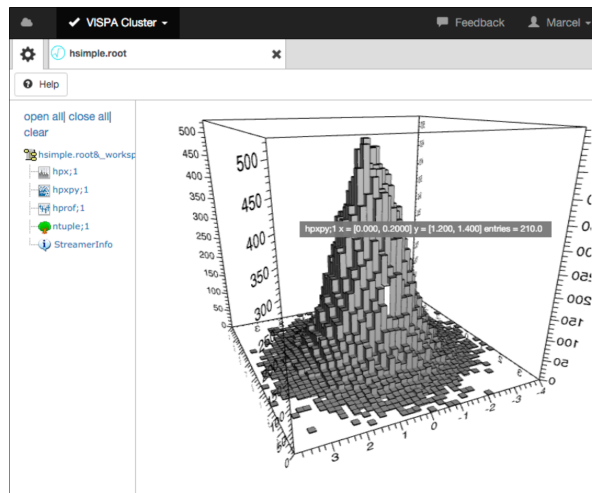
VISPA Cluster
Feedback
Marcel
hsimple.root
Help
open all| close all| clear
hsimple.root&_worksp
hpx;1
hpxpy;1
hprof;1
ntuple;1
StreamerInfo

500
450
400
350
300
250
200
150
100
50
0
500
450
400
350
300
hpxpy;1 x = [0.000, 0.2000] y = [1.200, 1.400] entries = 210.0
250
200
150
100
50
3
2
1
0
-1
-2
-3
-4
4
3
2
1
0
-1
-2
-3
-4